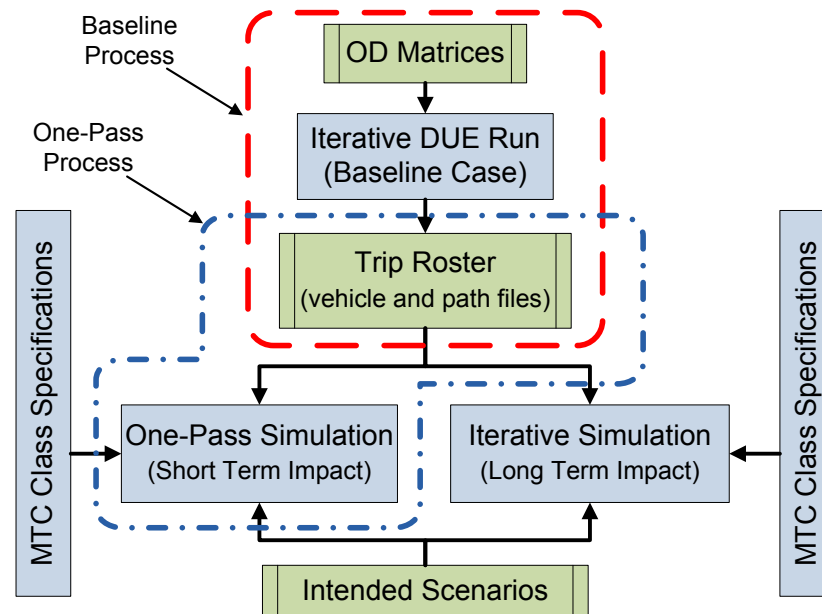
Baseline Process

OD Matrices

Iterative DUE Run (Baseline Case)

One-Pass Process

Trip Roster (vehicle and path files)

MTC Class Specifications

One-Pass Simulation (Short Term Impact)

Iterative Simulation (Long Term Impact)

MTC Class Specifications

Intended Scenarios